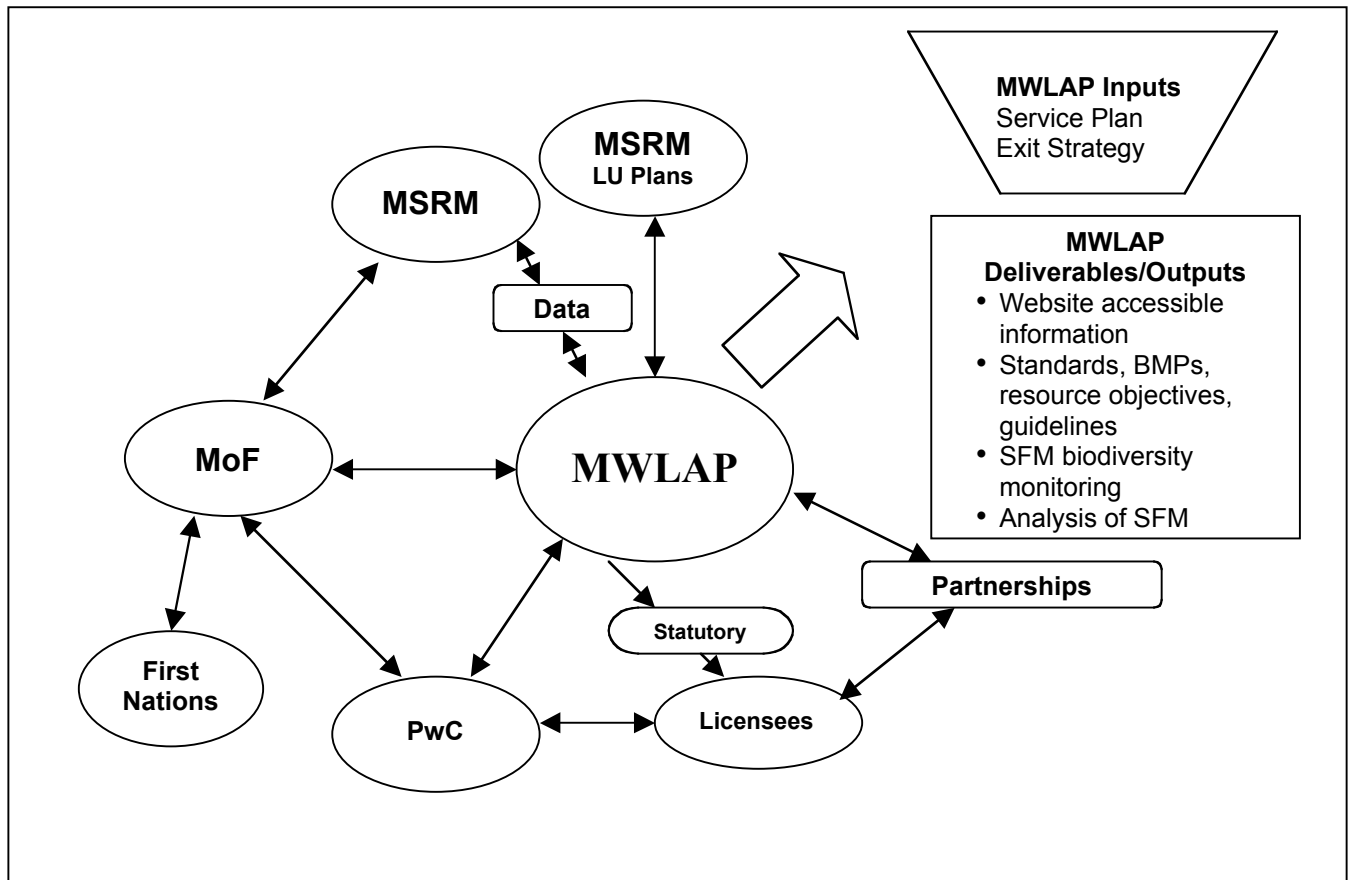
MWLAP Inputs
Service Plan
Exit Strategy

MSRM
LU Plans

MSRM

Data

MWLAP
Deliverables/Outputs
• Website accessible information
• Standards, BMPs, resource objectives, guidelines
• SFM biodiversity monitoring
• Analysis of SFM

MoF

MWLAP

Partnerships

Statutory

First Nations

PwC

Licensees